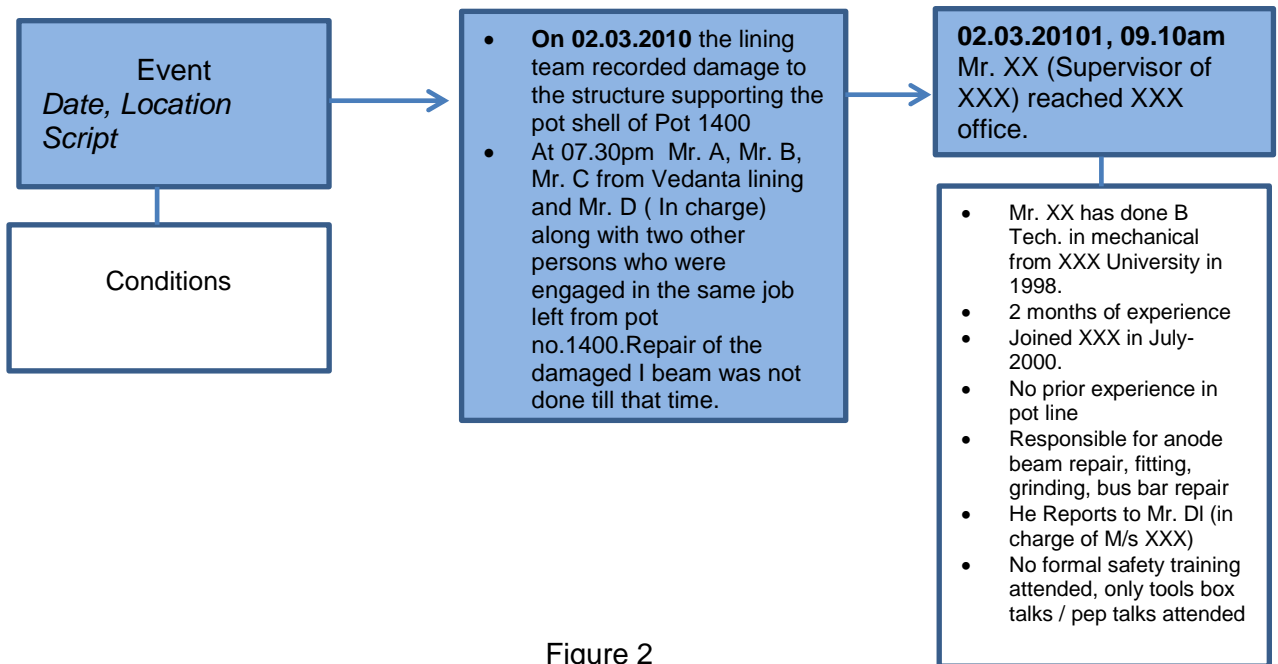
Event
*Date, Location Script*

Conditions

- **On 02.03.2010** the lining team recorded damage to the structure supporting the pot shell of Pot 1400
- At 07.30pm Mr. A, Mr. B, Mr. C from Vedanta lining and Mr. D ( In charge) along with two other persons who were engaged in the same job left from pot no.1400.Repair of the damaged I beam was not done till that time.

**02.03.20101, 09.10am**
Mr. XX (Supervisor of XXX) reached XXX office.

- Mr. XX has done B Tech. in mechanical from XXX University in 1998.
- 2 months of experience
- Joined XXX in July-2000.
- No prior experience in pot line
- Responsible for anode beam repair, fitting, grinding, bus bar repair
- He Reports to Mr. Dl (in charge of M/s XXX)
- No formal safety training attended, only tools box talks / pep talks attended

Figure 2